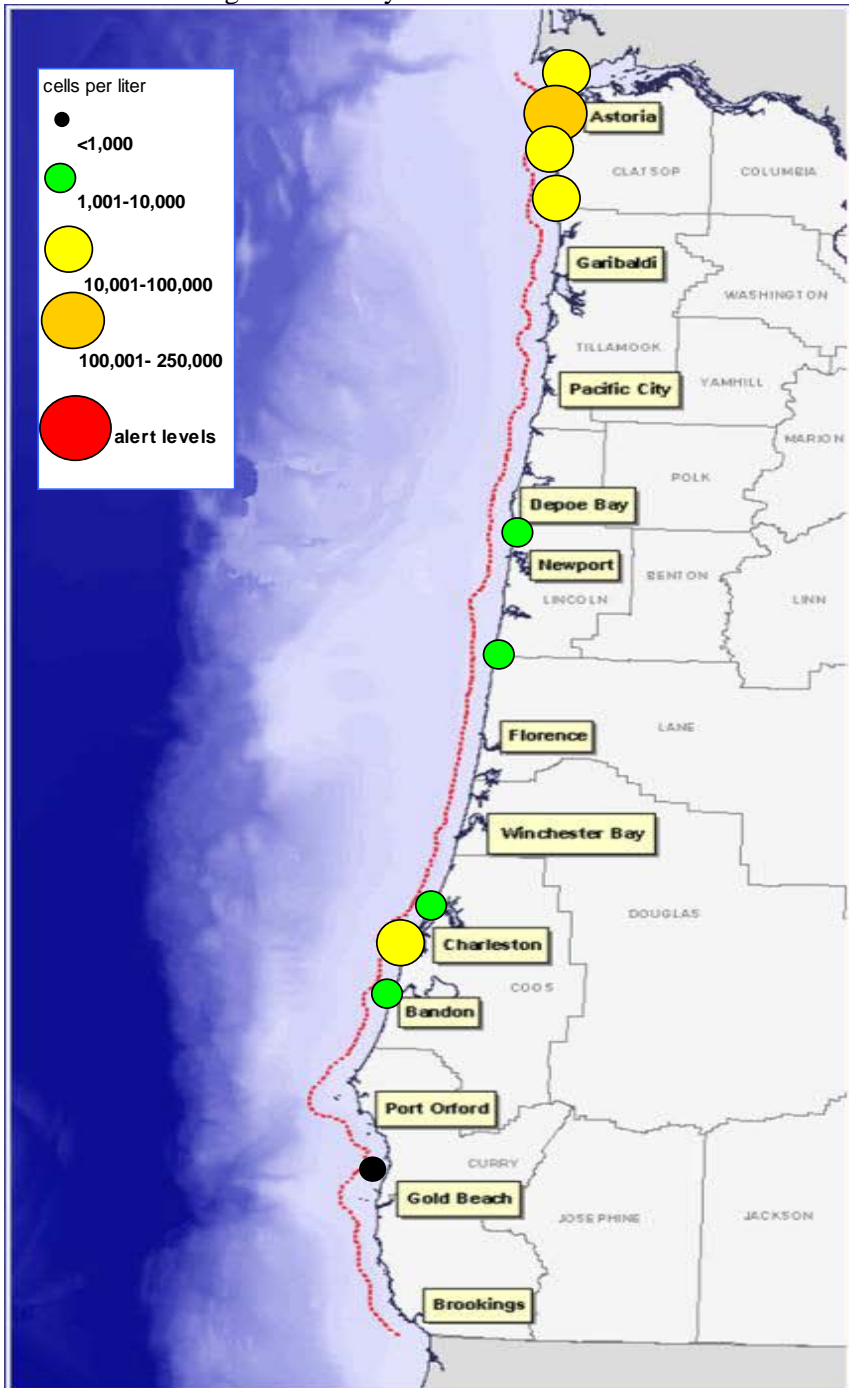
cells per liter
<1,000
1,001-10,000
10,001-100,000
100,001- 250,000
alert levels

Astoria
CLATSOP
COLUMBIA
Garibaldi
WASHINGTON
TILLAMOOK
Pacific City
YAMHILL
MARION
POLK
Depoe Bay
Newport
BENTON
LINCOLN
LINN
LANE
Florence
Winchester Bay
DOUGLAS
Charleston
COOS
Bandon
Port Orford
CURRY
Gold Beach
JOSEPHINE
JACKSON
Brookings